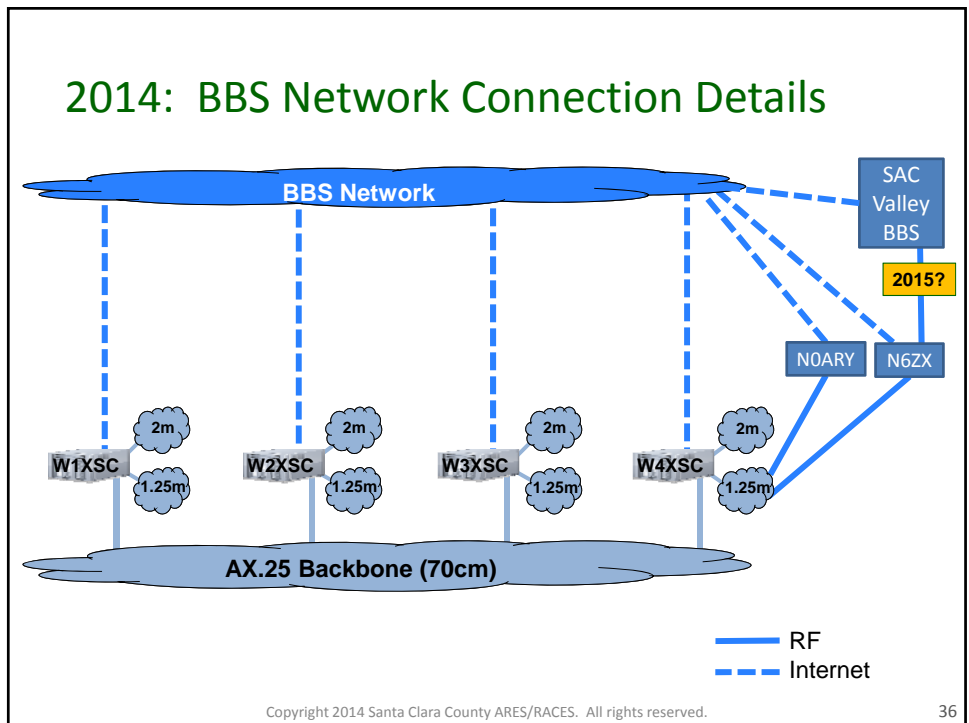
2014: BBS Network Connection Details

BBS Network

SAC Valley BBS

2015?

N0ARY

N6ZX

2m

W1XSC

1.25m

2m

W2XSC

1.25m

2m

W3XSC

1.25m

2m

W4XSC

1.25m

AX.25 Backbone (70cm)

RF

Internet

Copyright 2014 Santa Clara County ARES/RACES. All rights reserved.

36